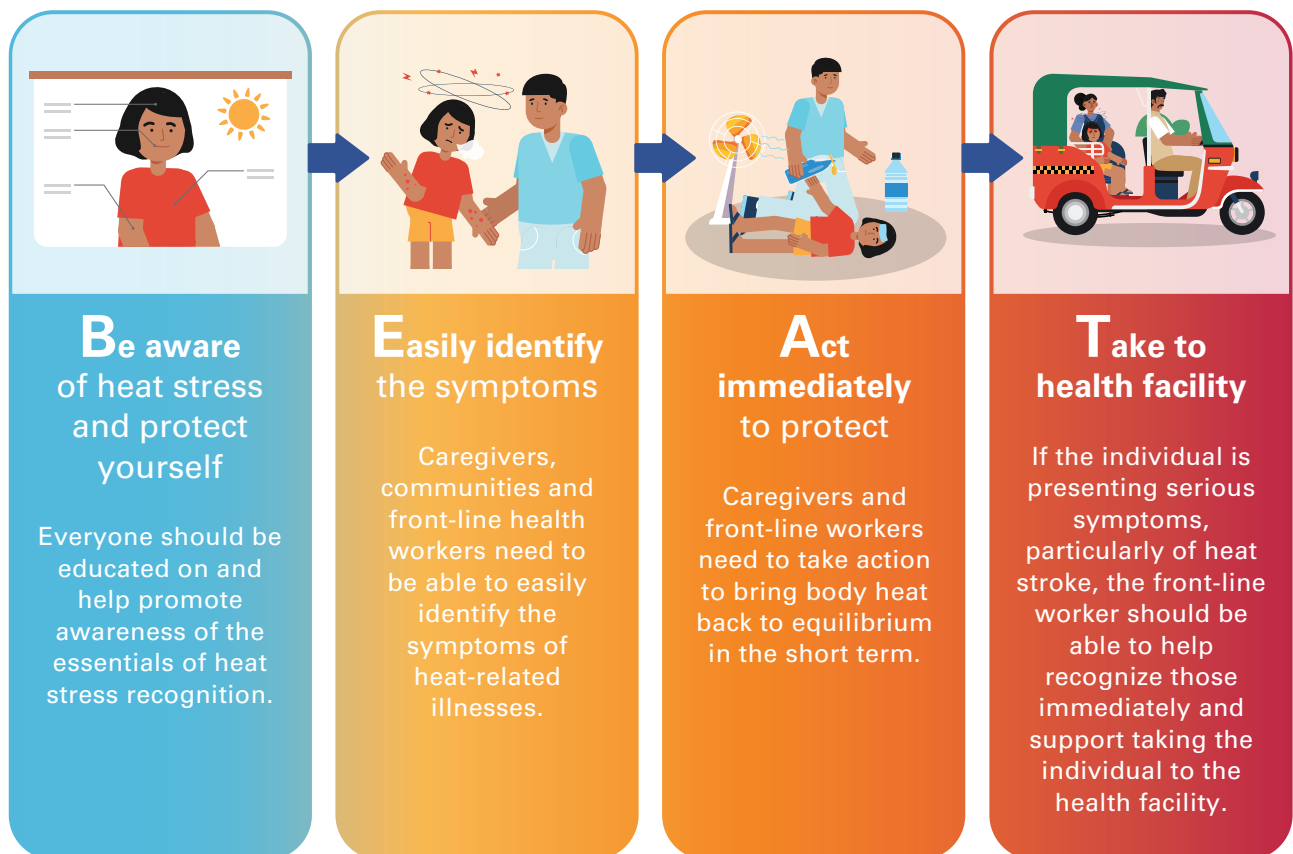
Be aware of heat stress and protect yourself

Everyone should be educated on and help promote awareness of the essentials of heat stress recognition.

Easily identify the symptoms

Caregivers, communities and front-line health workers need to be able to easily identify the symptoms of heat-related illnesses.

Act immediately to protect

Caregivers and front-line workers need to take action to bring body heat back to equilibrium in the short term.

Take to health facility

If the individual is presenting serious symptoms, particularly of heat stroke, the front-line worker should be able to help recognize those immediately and support taking the individual to the health facility.